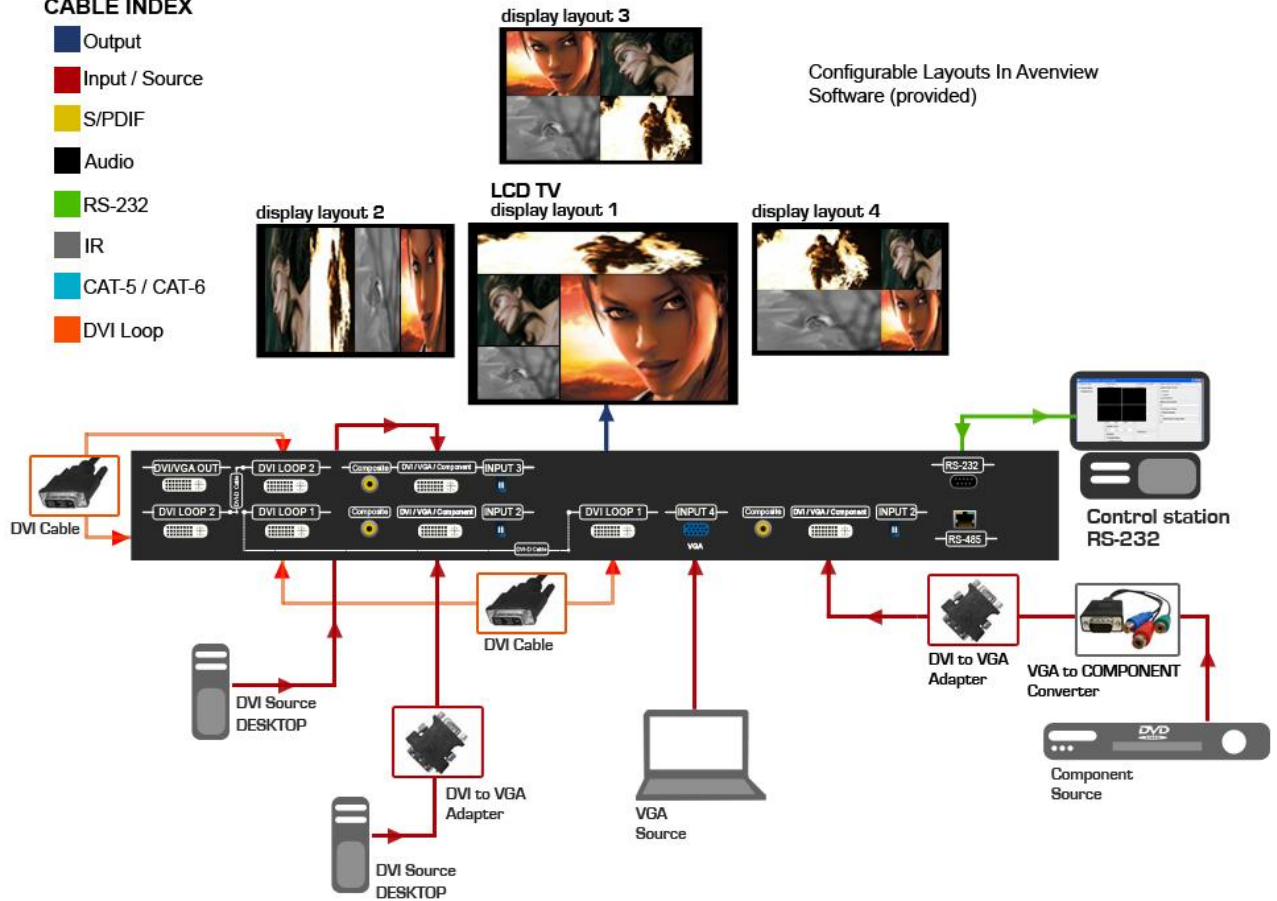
CABLE INDEX
Output
Input / Source
S/PDIF
Audio
RS-232
IR
CAT-5 / CAT-6
DVI Loop

display layout 3

Configurable Layouts In Avenview Software (provided)

display layout 2

LCD TV
display layout 1

display layout 4

DVI/VGA OUT
DVI LOOP 2
DVI LOOP 2
DVI LOOP 1
Composite
DVI / VGA / Component
INPUT 3
Composite
DVI / VGA / Component
INPUT 2
DVI LOOP 1
INPUT 4
VGA
Composite
DVI / VGA / Component
INPUT 2
RS-232
RS-485

DVI Cable

Control station RS-232

DVI Cable

DVI Source DESKTOP

DVI to VGA Adapter

VGA to COMPONENT Converter

DVD

Component Source

DVI to VGA Adapter

VGA Source

DVI Source DESKTOP